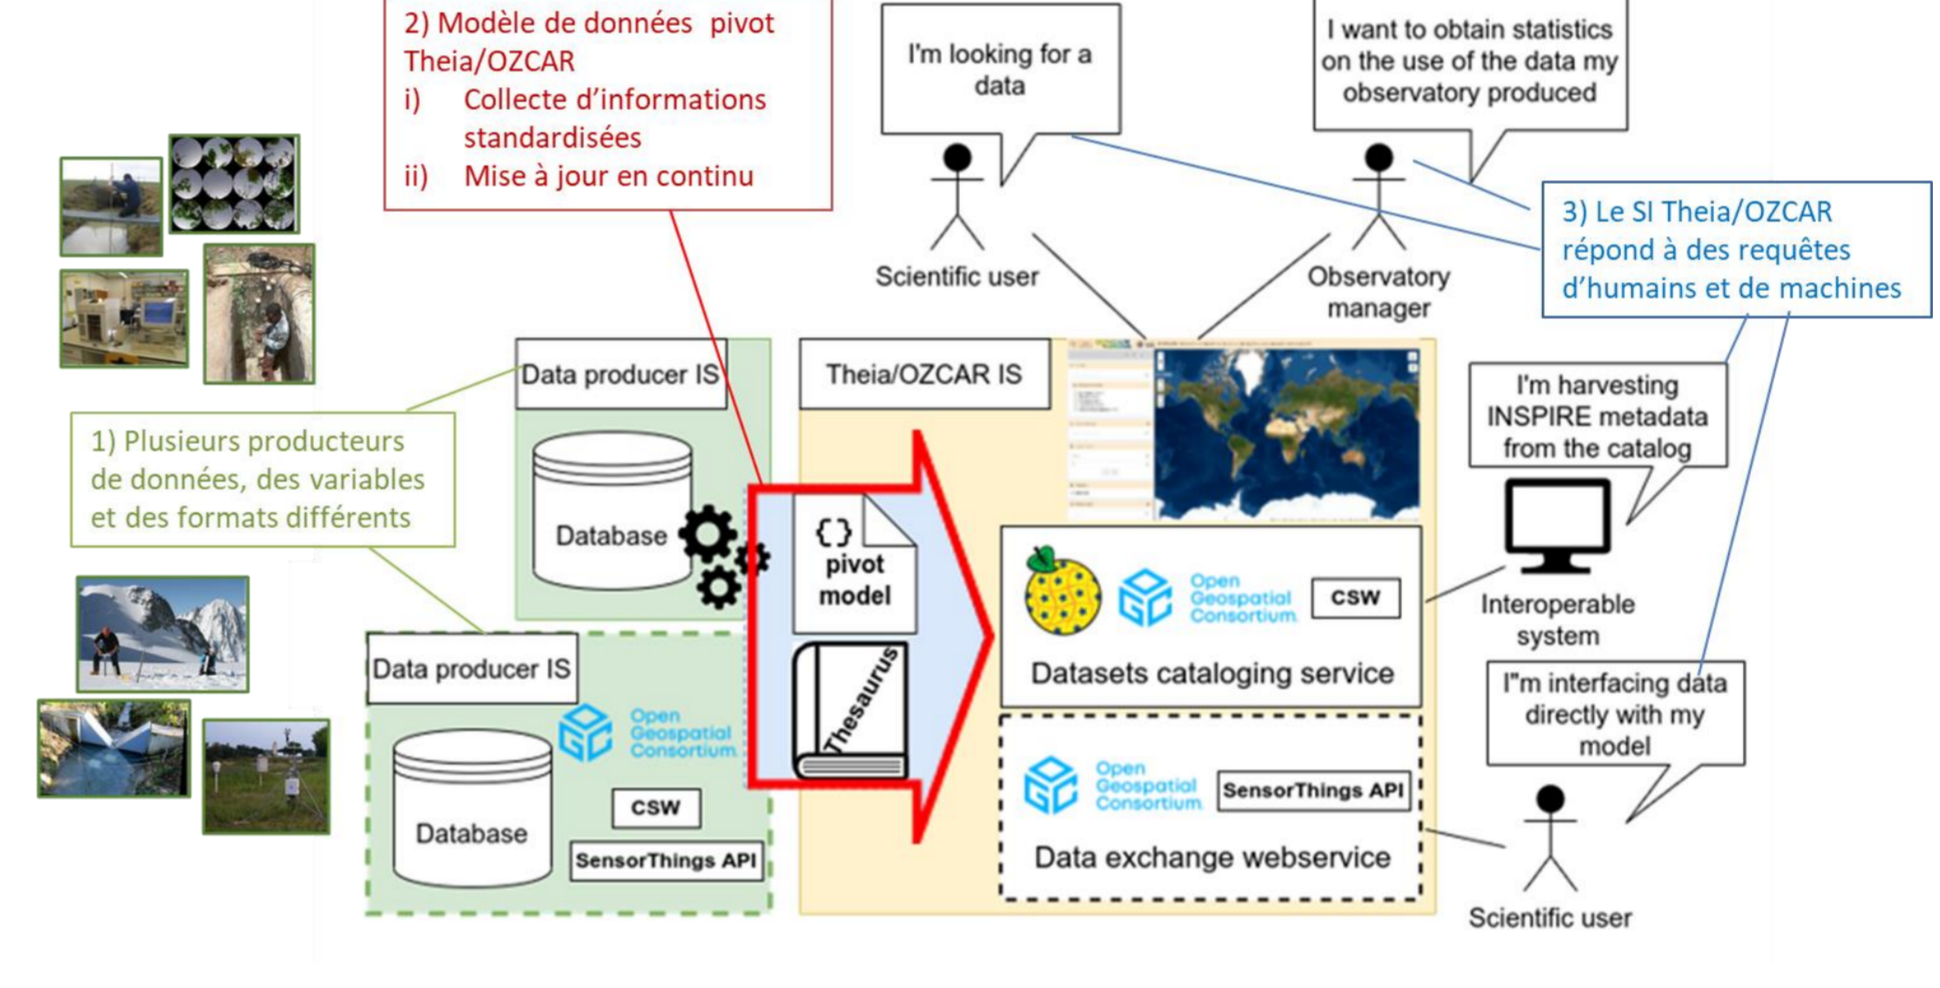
2) Modèle de données pivot Theia/OZCAR
i) Collecte d'informations standardisées
ii) Mise à jour en continu

I'm looking for a data

I want to obtain statistics on the use of the data my observatory produced

Scientific user

Observatory manager

3) Le SI Theia/OZCAR répond à des requêtes d'humains et de machines

1) Plusieurs producteurs de données, des variables et des formats différents

Data producer IS

Database

Theia/OZCAR IS

{ }
pivot model

Thesaurus

I'm harvesting INSPIRE metadata from the catalog

Open Geospatial Consortium

CSW

Datasets cataloging service

Interoperable system

I"m interfacing data directly with my model

Data producer IS

Open Geospatial Consortium

Database

CSW

SensorThings API

Open Geospatial Consortium

SensorThings API

Data exchange webservice

Scientific user